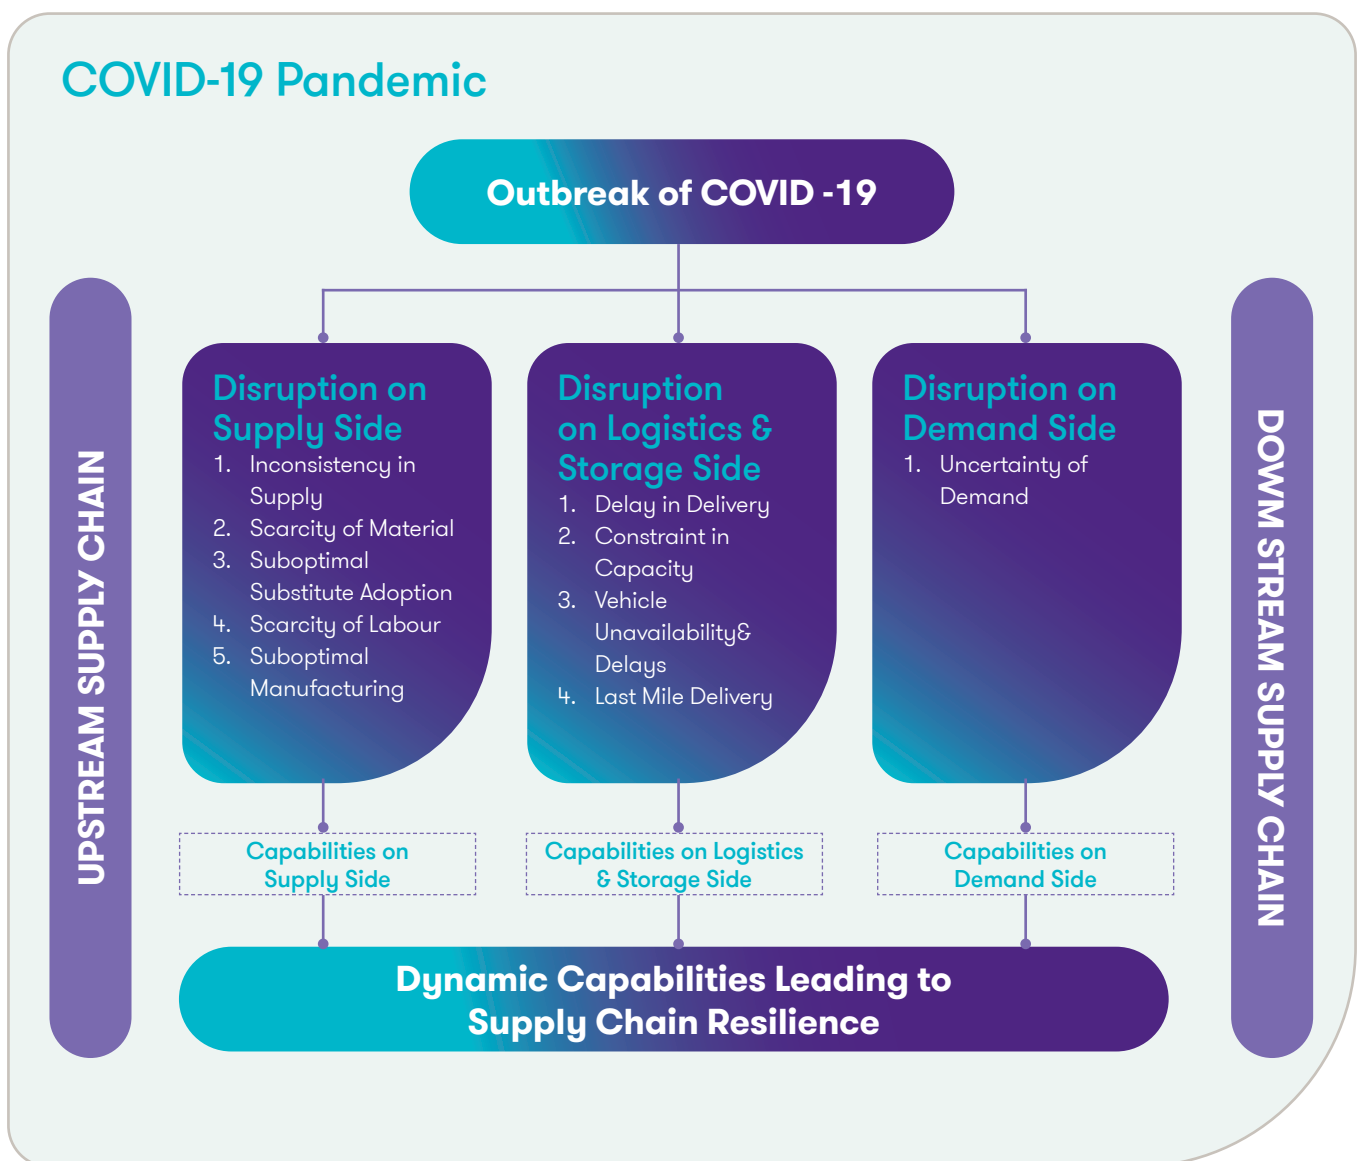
COVID-19 Pandemic

Outbreak of COVID -19

UPSTREAM SUPPLY CHAIN

Disruption on Supply Side
1. Inconsistency in Supply
2. Scarcity of Material
3. Suboptimal Substitute Adoption
4. Scarcity of Labour
5. Suboptimal Manufacturing

Disruption on Logistics & Storage Side
1. Delay in Delivery
2. Constraint in Capacity
3. Vehicle Unavailability& Delays
4. Last Mile Delivery

Disruption on Demand Side
1. Uncertainty of Demand

DOWM STREAM SUPPLY CHAIN

Capabilities on Supply Side

Capabilities on Logistics & Storage Side

Capabilities on Demand Side

Dynamic Capabilities Leading to Supply Chain Resilience